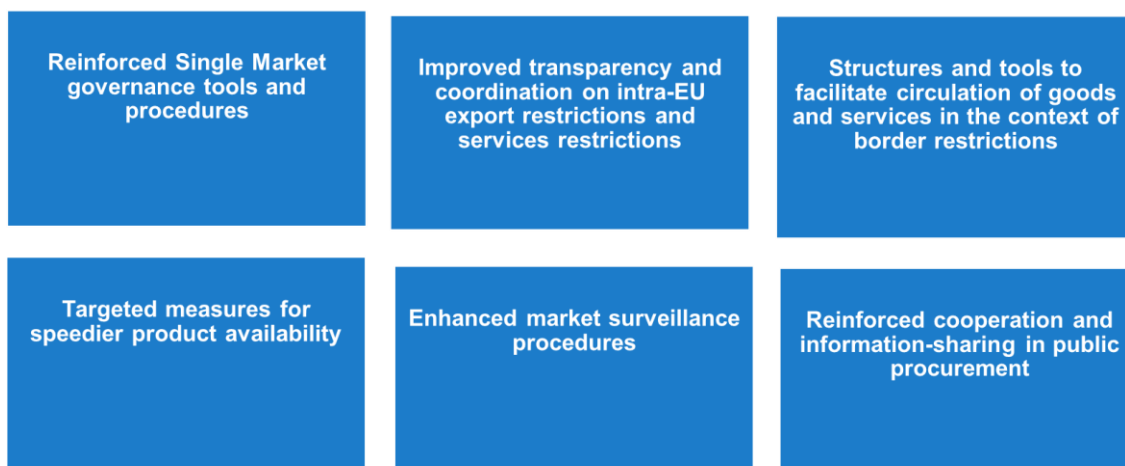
Reinforced Single Market governance tools and procedures

Improved transparency and coordination on intra-EU export restrictions and services restrictions

Structures and tools to facilitate circulation of goods and services in the context of border restrictions

Targeted measures for speedier product availability

Enhanced market surveillance procedures

Reinforced cooperation and information-sharing in public procurement